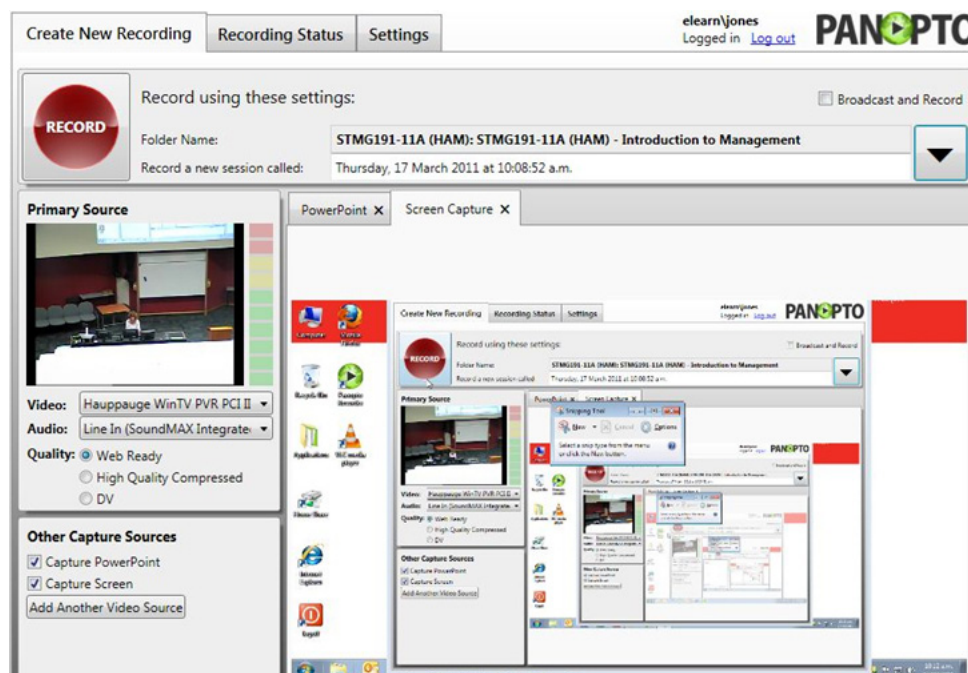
Create New Recording
Recording Status
Settings
elearn\jones
Logged in Log out
PANOPTO

RECORD
Record using these settings:
Broadcast and Record
Folder Name: STMG191-11A (HAM): STMG191-11A (HAM) - Introduction to Management
Record a new session called: Thursday, 17 March 2011 at 10:08:52 a.m.

Primary Source
Video: Hauppauge WinTV PVR PCI II
Audio: Line In (SoundMAX Integrate
Quality: Web Ready
High Quality Compressed
DV

Other Capture Sources
Capture PowerPoint
Capture Screen
Add Another Video Source

PowerPoint ×
Screen Capture ×

Create New Recording
Recording Status
Settings
elearn\jones
Logged in Log out
PANOPTO
RECORD
Record using these settings:
Broadcast and Record
Folder Name STMG191-11A (HAM): STMG191-11A (HAM) - Introduction to Management
Record a new session called Thursday, 17 March 2011 at 10:08:52 a.m.
Primary Source
Video: Hauppauge WinTV PVR PCI II
Audio: Line In (SoundMAX Integrate
Quality: Web Ready
High Quality Compressed
DV
Other Capture Sources
Capture PowerPoint
Capture Screen
Add Another Video Source
PowerPoint ×
Screen Capture ×
Snipping Tool
New
Cancel
Options
Select a snip type from the menu or click the New button.
PANOPTO
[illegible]